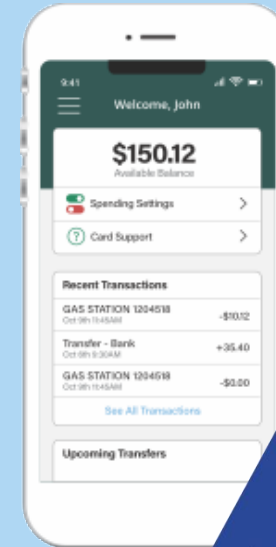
9:41

Welcome, John

$150.12
Available Balance

Spending Settings

Card Support

Recent Transactions

GAS STATION 1204518
Oct 9th 11:45AM
-$10.12

Transfer - Bank
Oct 9th 9:30AM
+35.40

GAS STATION 1204518
Oct 9th 11:45AM
-$0.00

See All Transactions

Upcoming Transfers